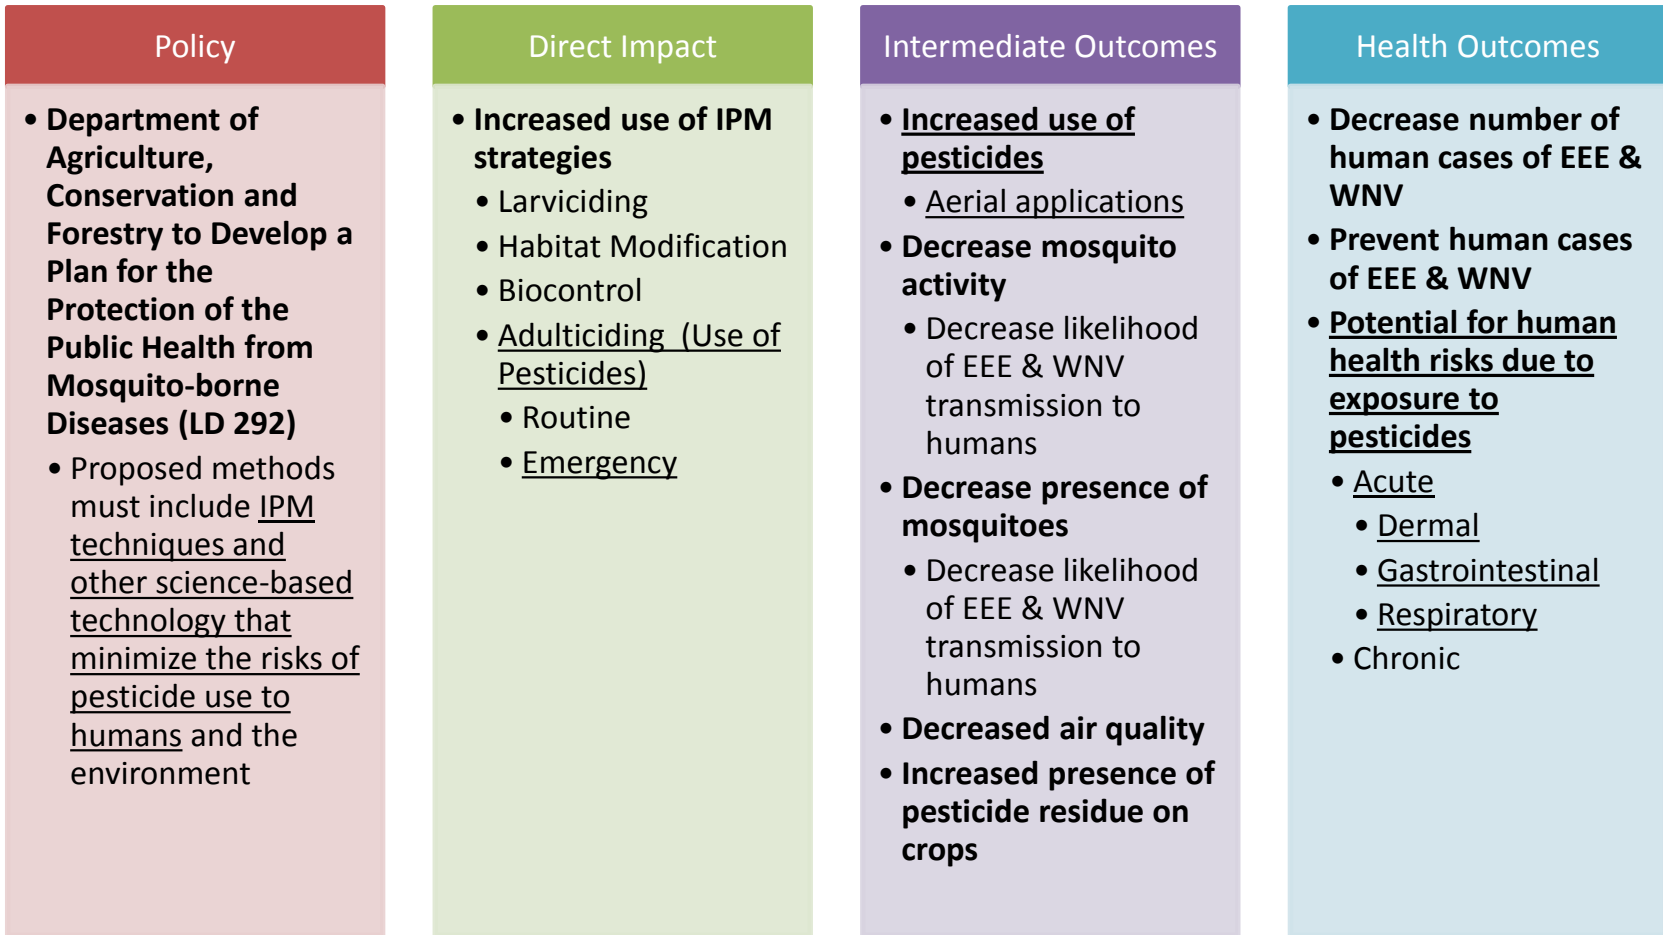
Policy

- Department of Agriculture, Conservation and Forestry to Develop a Plan for the Protection of the Public Health from Mosquito-borne Diseases (LD 292)
  - Proposed methods must include IPM techniques and other science-based technology that minimize the risks of pesticide use to humans and the environment

Direct Impact

- Increased use of IPM strategies
  - Larviciding
  - Habitat Modification
  - Biocontrol
  - Adulticiding (Use of Pesticides)
    - Routine
    - Emergency

Intermediate Outcomes

- Increased use of pesticides
  - Aerial applications
- Decrease mosquito activity
  - Decrease likelihood of EEE & WNV transmission to humans
- Decrease presence of mosquitoes
  - Decrease likelihood of EEE & WNV transmission to humans
- Decreased air quality
- Increased presence of pesticide residue on crops

Health Outcomes

- Decrease number of human cases of EEE & WNV
- Prevent human cases of EEE & WNV
- Potential for human health risks due to exposure to pesticides
  - Acute
    - Dermal
    - Gastrointestinal
    - Respiratory
  - Chronic